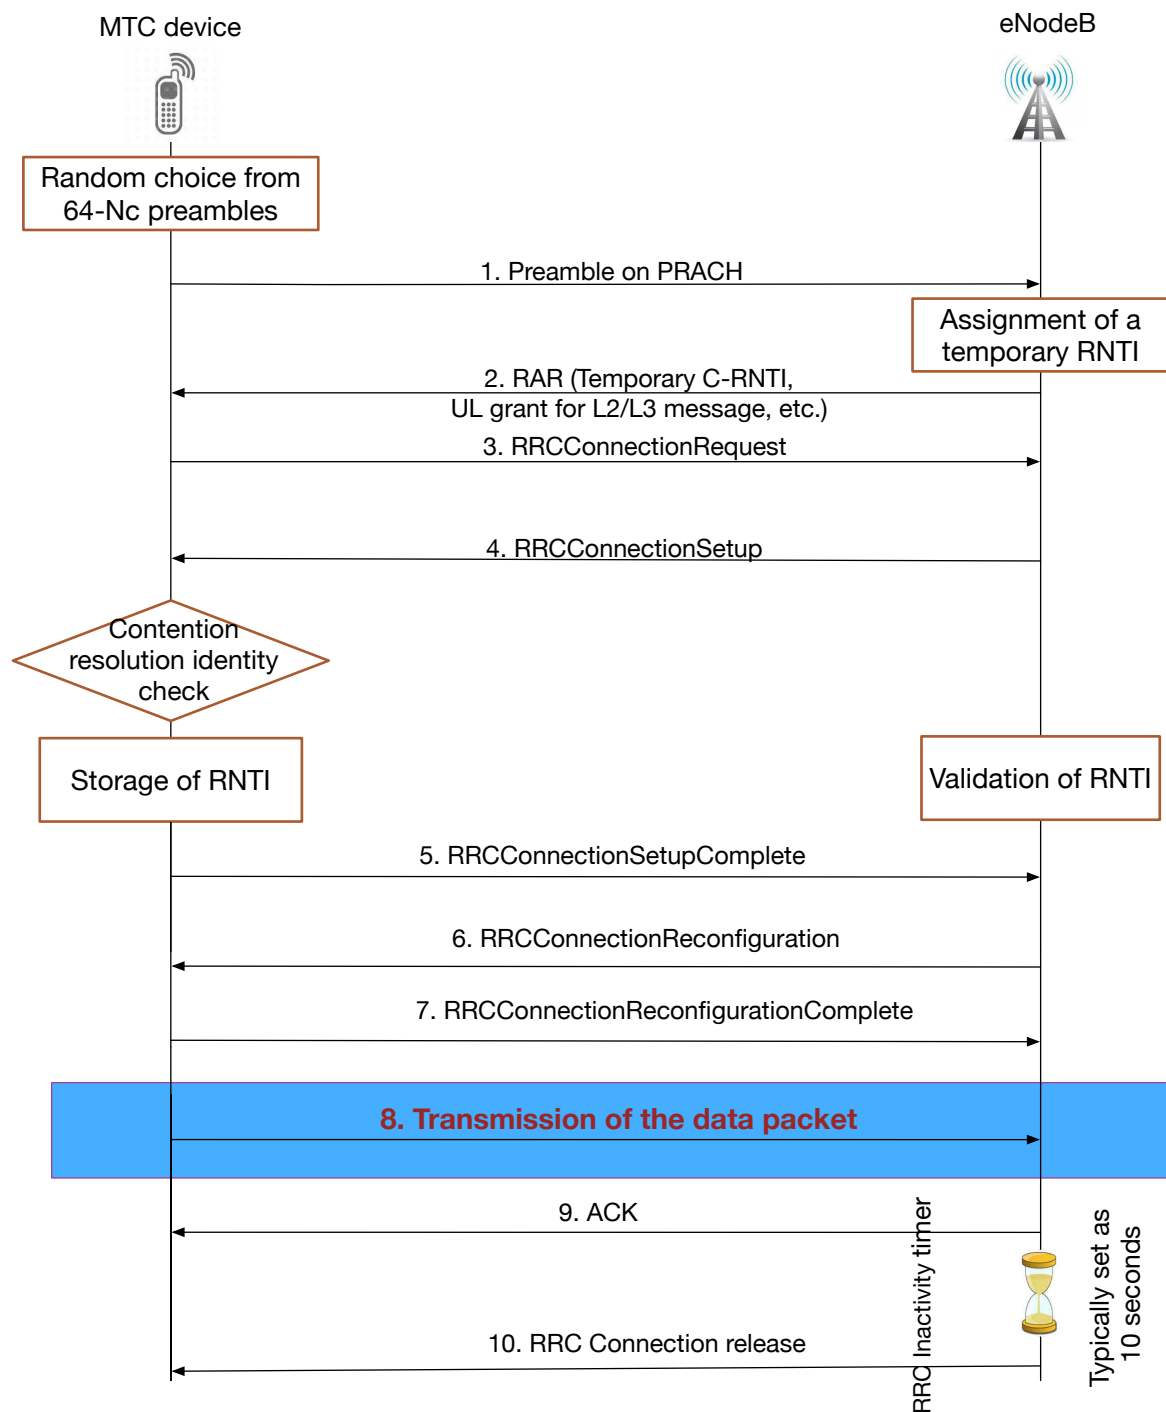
MTC device

eNodeB

Random choice from 64-Nc preambles

1. Preamble on PRACH

Assignment of a temporary RNTI

2. RAR (Temporary C-RNTI, UL grant for L2/L3 message, etc.)

3. RRCConnectionRequest

4. RRCConnectionSetup

Contention resolution identity check

Storage of RNTI

Validation of RNTI

5. RRCConnectionSetupComplete

6. RRCConnectionReconfiguration

7. RRCConnectionReconfigurationComplete

8. Transmission of the data packet

9. ACK

RRC Inactivity timer

Typically set as 10 seconds

10. RRC Connection release